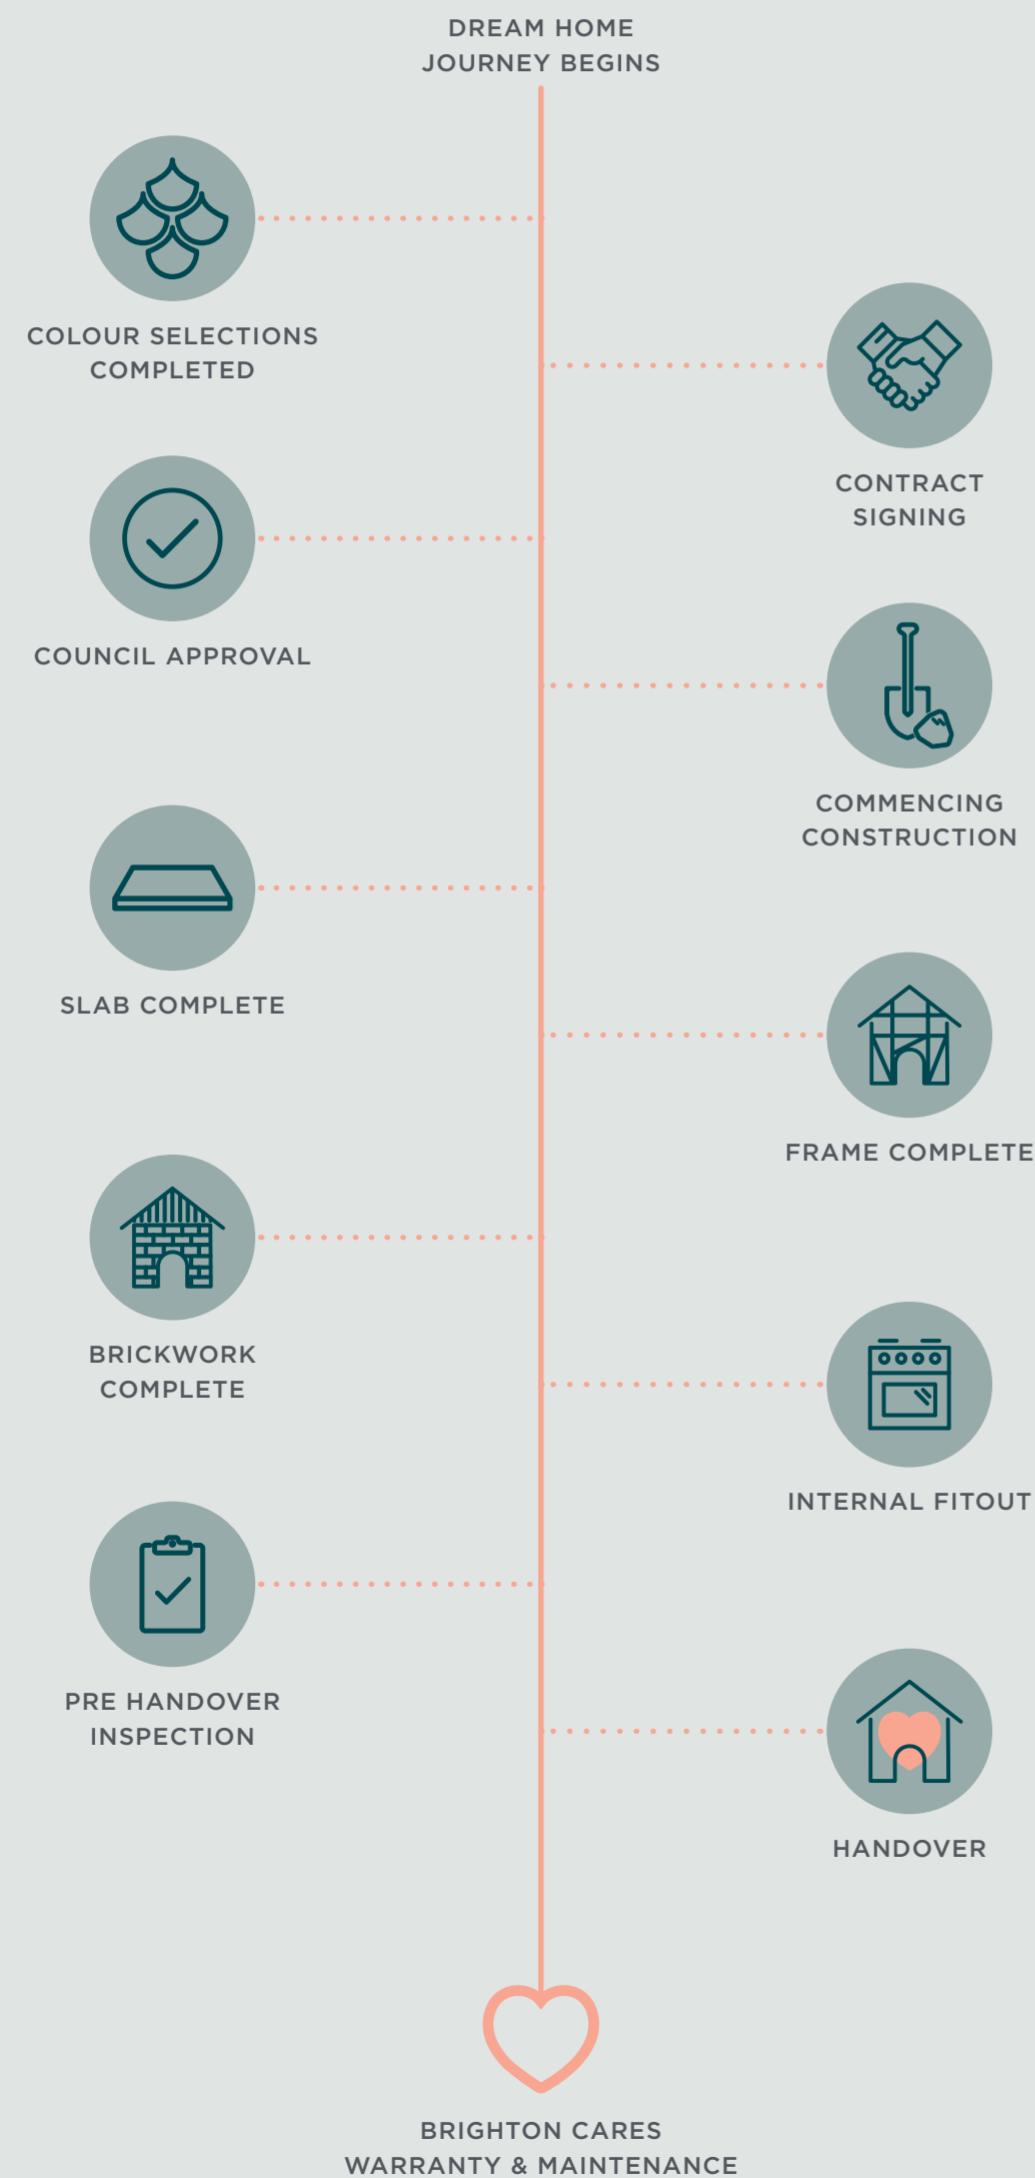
DREAM HOME
JOURNEY BEGINS

COLOUR SELECTIONS
COMPLETED

CONTRACT
SIGNING

COUNCIL APPROVAL

COMMENCING
CONSTRUCTION

SLAB COMPLETE

FRAME COMPLETE

BRICKWORK
COMPLETE

INTERNAL FITOUT

PRE HANDOVER
INSPECTION

HANDOVER

BRIGHTON CARES
WARRANTY & MAINTENANCE